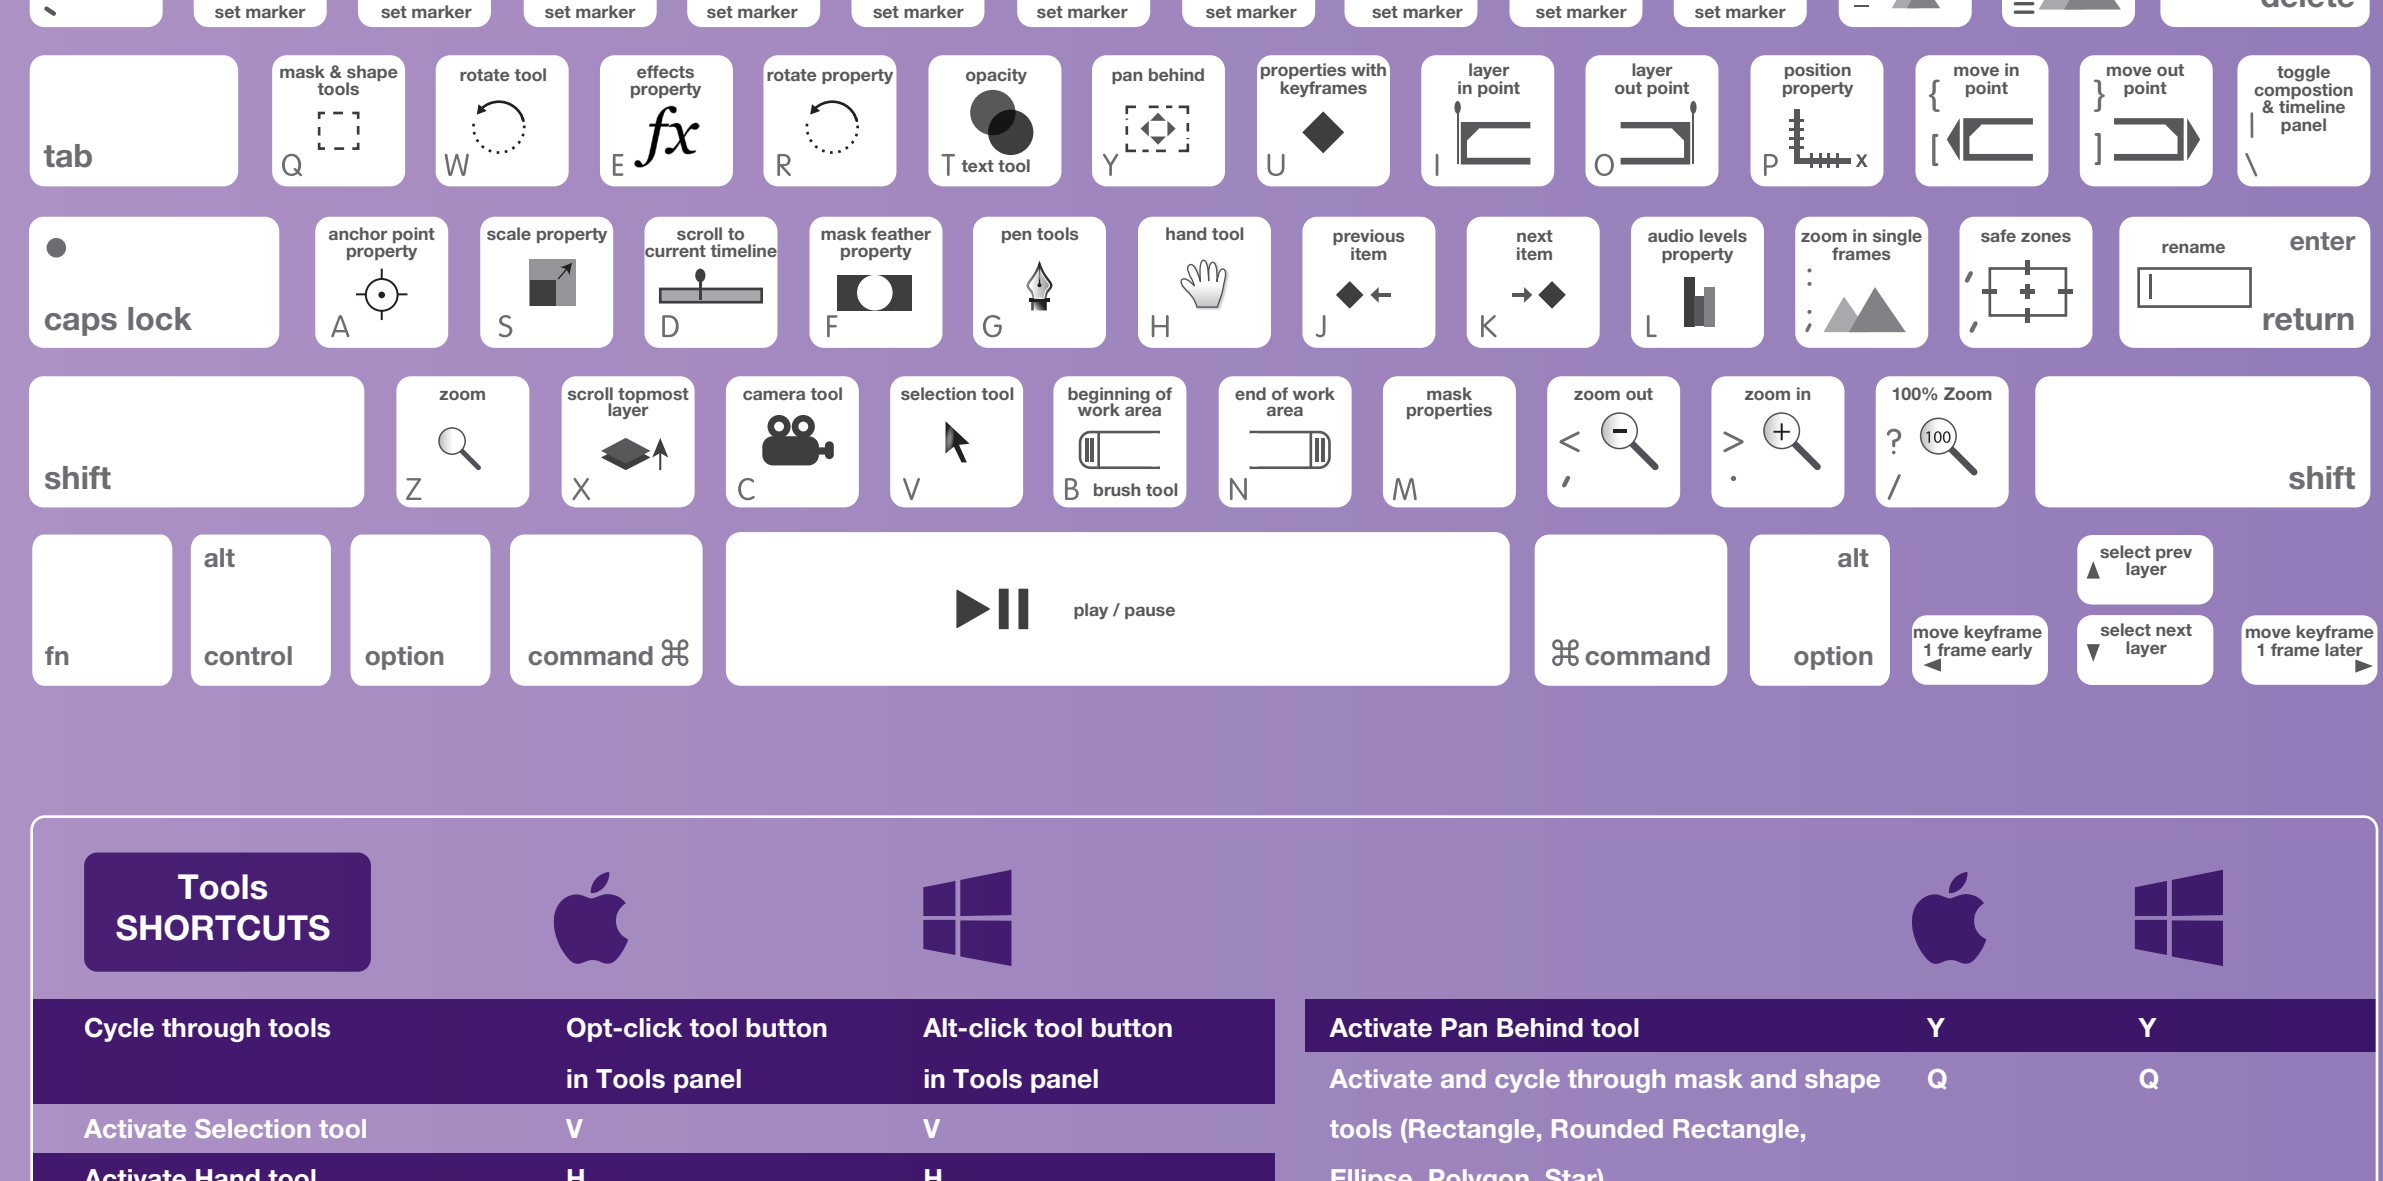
set marker set marker set marker set marker set marker set marker set marker set marker set marker set marker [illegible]

tab

mask & shape tools Q

rotate tool W

effects property $fx$ E

rotate property R

opacity T text tool

pan behind Y

properties with keyframes U

layer in point I

layer out point O

position property P x

move in point { [

move out point } ]

toggle compostion & timeline panel | \

caps lock

anchor point property A

scale property S

scroll to current timeline D

mask feather property F

pen tools G

hand tool H

previous item J

next item K

audio levels property L

zoom in single frames : ;

safe zones " '

rename

enter return

shift

zoom Z

scroll topmost layer X

camera tool C

selection tool V

beginning of work area B brush tool

end of work area N

mask properties M

zoom out < ,

zoom in > .

100% Zoom ? / 100

shift

fn

alt control

option

command ⌘

play / pause

⌘ command

alt option

select prev layer

move keyframe 1 frame early

select next layer

move keyframe 1 frame later

Tools SHORTCUTS

| | | |
|---|---|---|
| Cycle through tools | Opt-click tool button in Tools panel | Alt-click tool button in Tools panel |
| Activate Selection tool | V | V |
| Activate Hand tool | H | H |

| | | |
|---|---|---|
| Activate Pan Behind tool | Y | Y |
| Activate and cycle through mask and shape tools (Rectangle, Rounded Rectangle, Ellipse, Polygon, Star) | Q | Q |